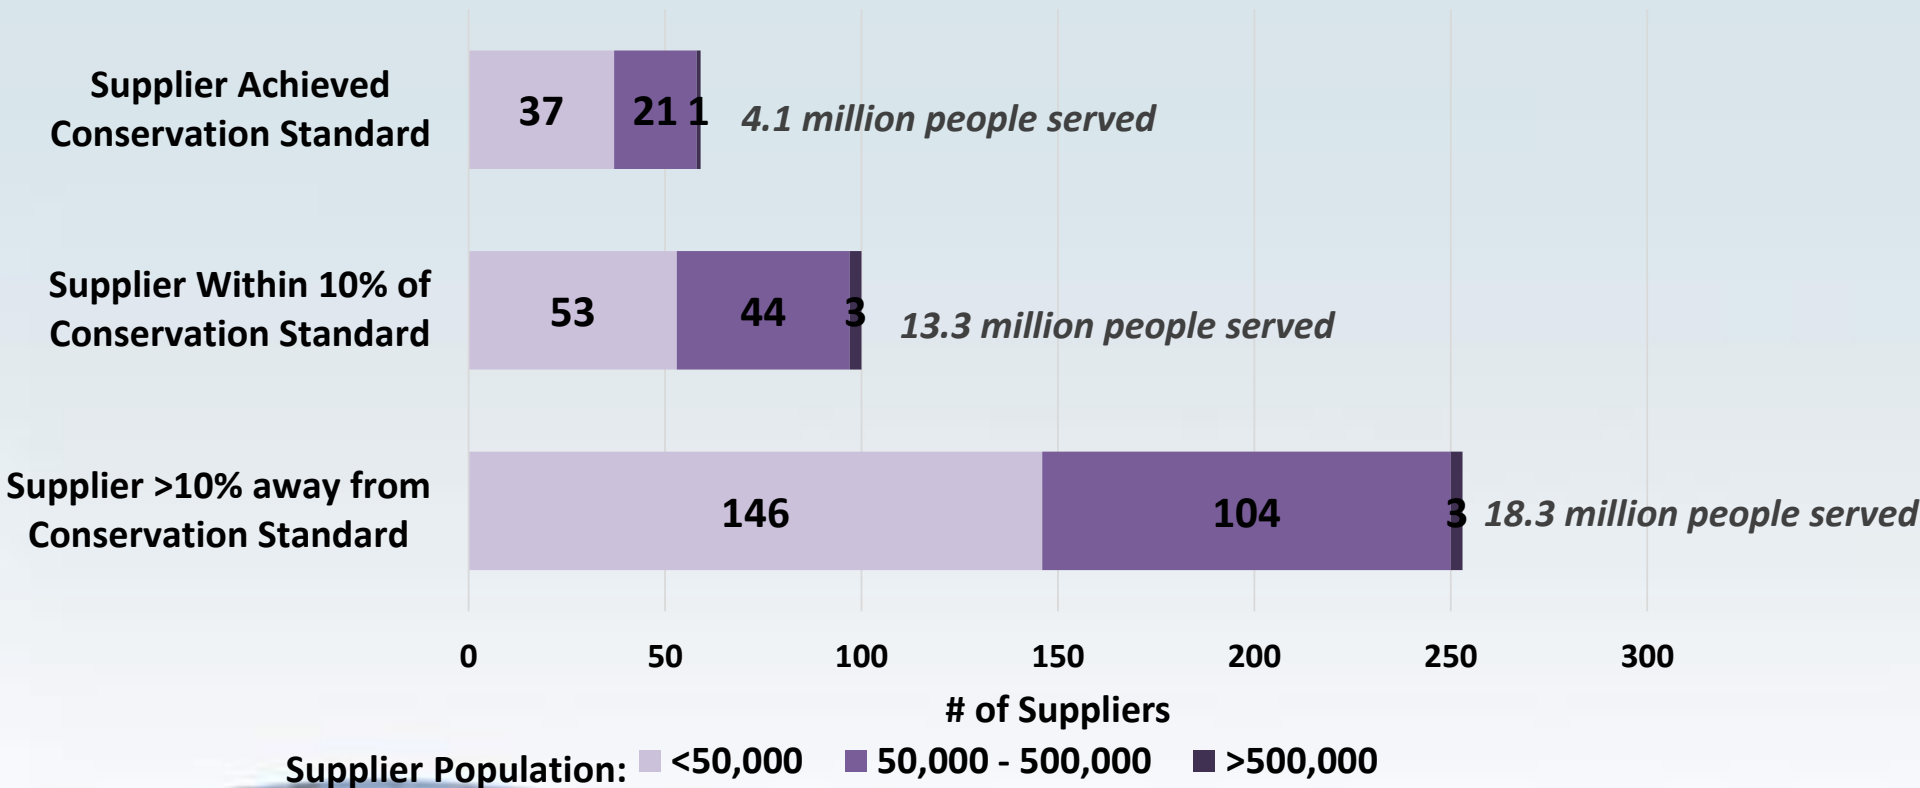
Supplier Achieved Conservation Standard

37 21 1 4.1 million people served

Supplier Within 10% of Conservation Standard

53 44 3 13.3 million people served

Supplier >10% away from Conservation Standard

146 104 3 18.3 million people served

0 50 100 150 200 250 300

# of Suppliers

Supplier Population: <50,000 50,000 - 500,000 >500,000